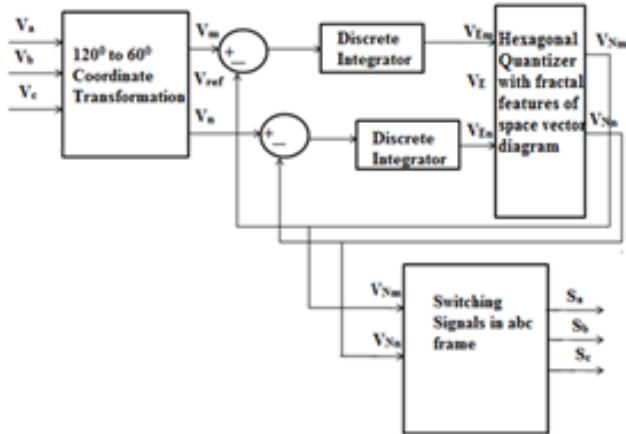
$V_a$
$V_b$
$V_c$

$120^0$ to $60^0$ Coordinate Transformation

$V_m$
$V_{ref}$
$V_n$

+
−
+
−

Discrete Integrator

Discrete Integrator

$V_{Em}$
$V_E$
$V_{En}$

Hexagonal Quantizer with fractal features of space vector diagram

$V_{Nm}$
$V_{Nn}$

$V_{Nm}$
$V_{Nn}$

Switching Signals in abc frame

$S_a$
$S_b$
$S_c$